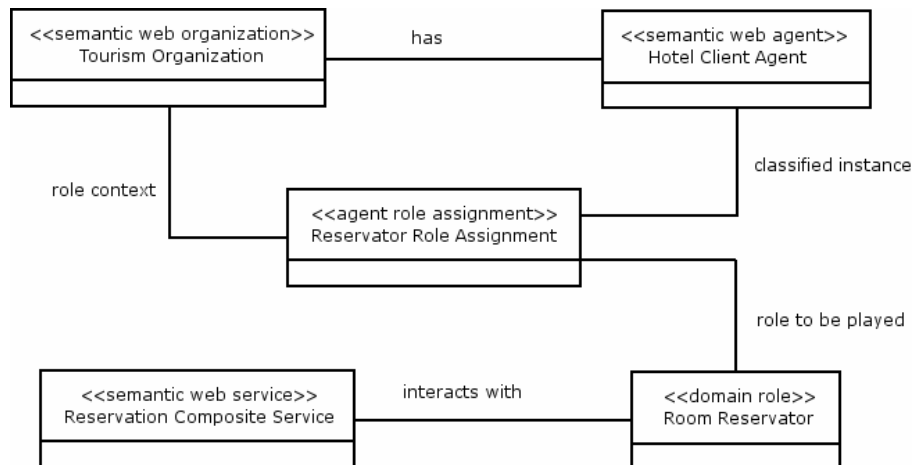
<<semantic web organization>>
Tourism Organization

has

<<semantic web agent>>
Hotel Client Agent

role context

classified instance

<<agent role assignment>>
Reservator Role Assignment

role to be played

<<semantic web service>>
Reservation Composite Service

interacts with

<<domain role>>
Room Reservator